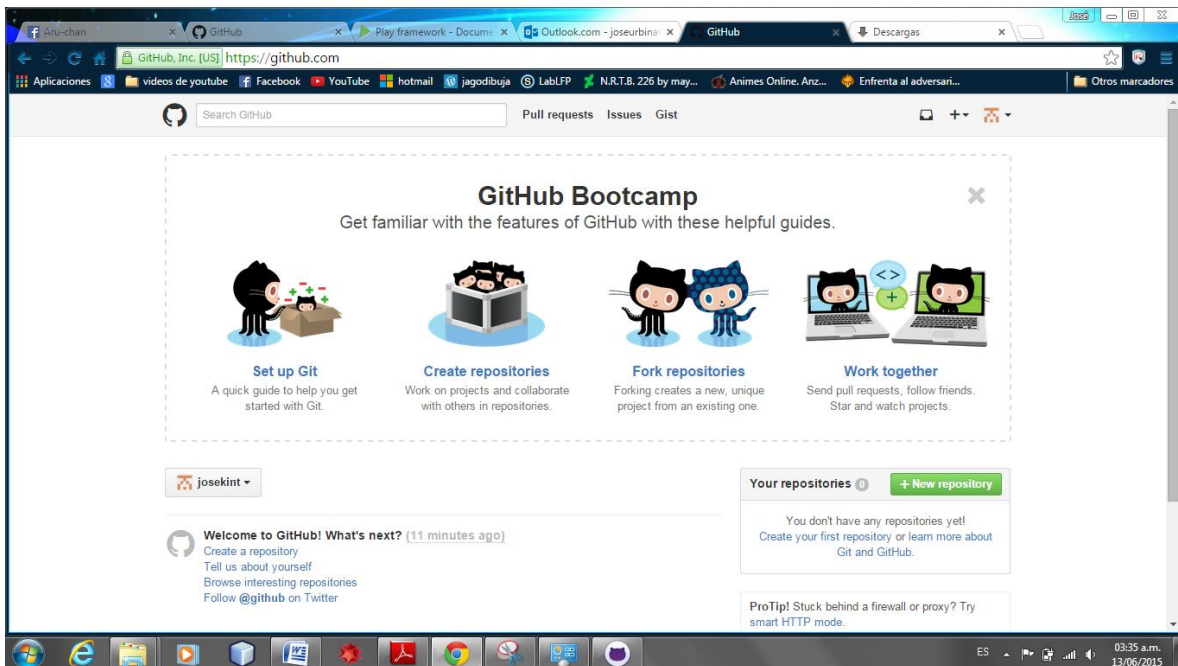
José

Aru-chan ×
GitHub ×
Play framework - Docume ×
Outlook.com - joseurbina ×
GitHub ×
Descargas ×

GitHub, Inc. [US] https://github.com

Aplicaciones
videos de youtube
Facebook
YouTube
hotmail
jagodibuja
LabLFP
N.R.T.B. 226 by may...
Animes Online. Anz...
Enfrenta al adversari...
Otros marcadores

Search GitHub
Pull requests Issues Gist

GitHub Bootcamp
Get familiar with the features of GitHub with these helpful guides.

Set up Git
A quick guide to help you get started with Git.

Create repositories
Work on projects and collaborate with others in repositories.

Fork repositories
Forking creates a new, unique project from an existing one.

Work together
Send pull requests, follow friends. Star and watch projects.

josekint

Welcome to GitHub! What's next? (11 minutes ago)
Create a repository
Tell us about yourself
Browse interesting repositories
Follow @github on Twitter

Your repositories 0
+ New repository
You don't have any repositories yet!
Create your first repository or learn more about Git and GitHub.

ProTip! Stuck behind a firewall or proxy? Try smart HTTP mode.

ES
03:35 a.m.
13/06/2015